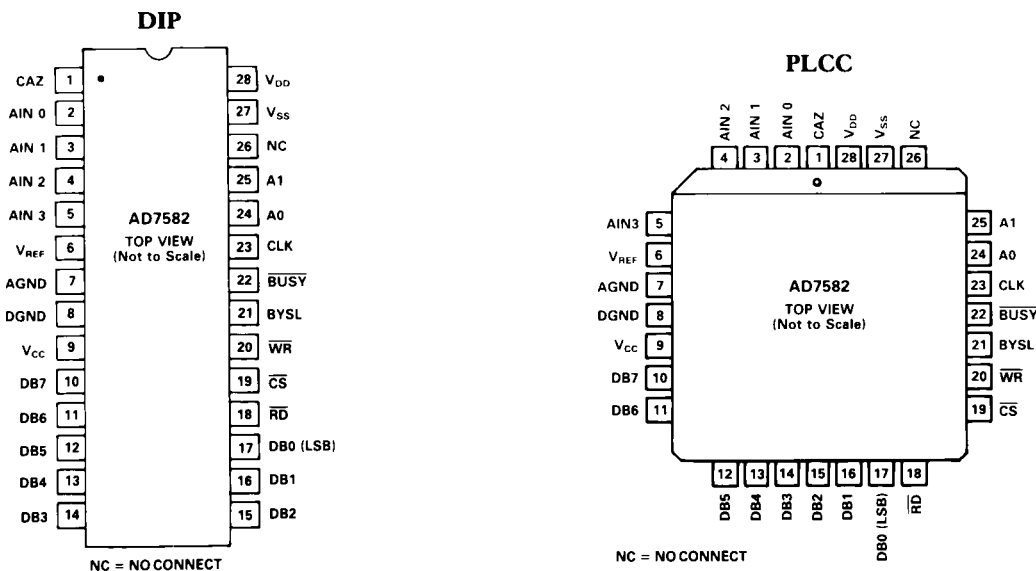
DIP

CAZ 1
AIN 0 2
AIN 1 3
AIN 2 4
AIN 3 5
$V_{REF}$ 6
AGND 7
DGND 8
$V_{CC}$ 9
DB7 10
DB6 11
DB5 12
DB4 13
DB3 14

28 $V_{DD}$
27 $V_{SS}$
26 NC
25 A1
24 A0
23 CLK
22 $\overline{BUSY}$
21 BYSL
20 $\overline{WR}$
19 $\overline{CS}$
18 $\overline{RD}$
17 DB0 (LSB)
16 DB1
15 DB2

AD7582
TOP VIEW
(Not to Scale)

NC = NO CONNECT

PLCC

AIN 2 4
AIN 1 3
AIN 0 2
CAZ 1
$V_{DD}$ 28
$V_{SS}$ 27
NC 26

AIN3 5
$V_{REF}$ 6
AGND 7
DGND 8
$V_{CC}$ 9
DB7 10
DB6 11

25 A1
24 A0
23 CLK
22 $\overline{BUSY}$
21 BYSL
20 $\overline{WR}$
19 $\overline{CS}$

AD7582
TOP VIEW
(Not to Scale)

12 DB5
13 DB4
14 DB3
15 DB2
16 DB1
17 DB0 (LSB)
18 $\overline{RD}$

NC = NO CONNECT